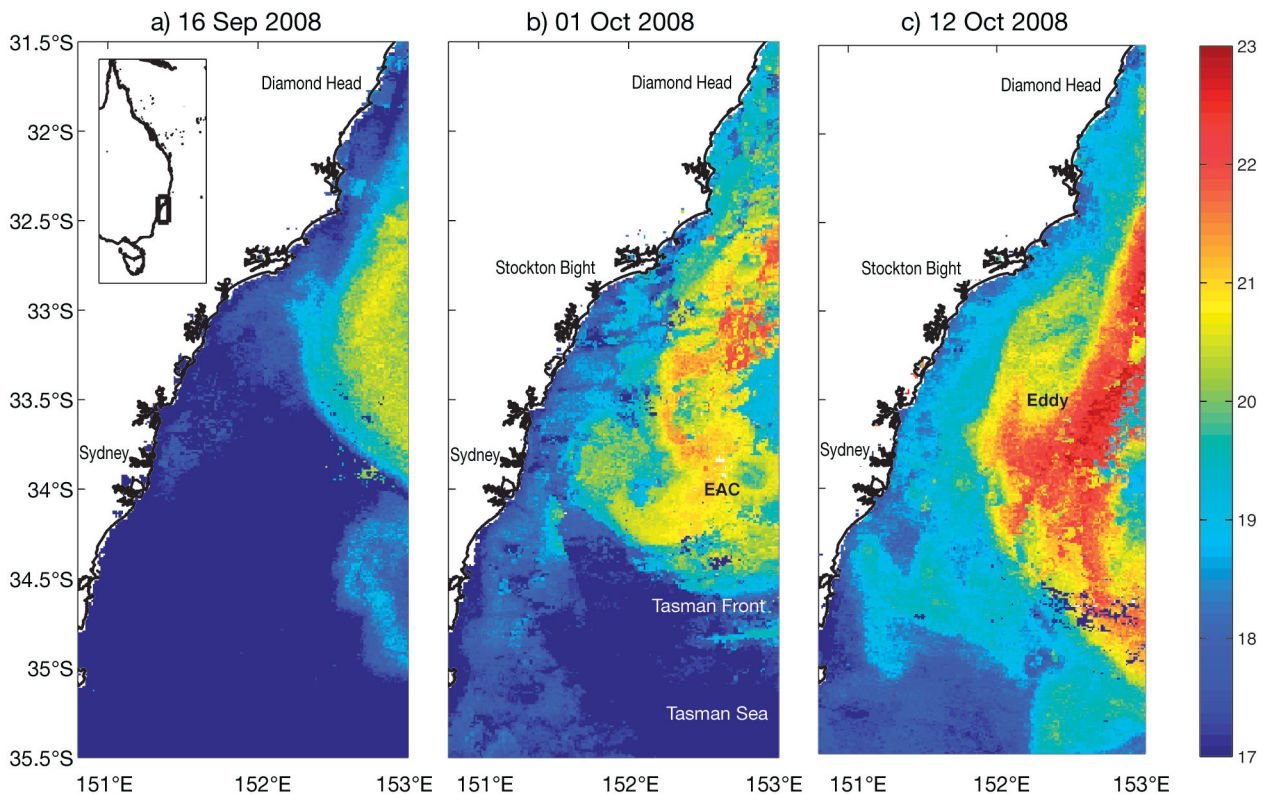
a) 16 Sep 2008

b) 01 Oct 2008

c) 12 Oct 2008

31.5°S
32°S
32.5°S
33°S
33.5°S
34°S
34.5°S
35°S
35.5°S

Diamond Head
Sydney

151°E 152°E 153°E

Diamond Head
Stockton Bight
Sydney
EAC
Tasman Front
Tasman Sea

151°E 152°E 153°E

Diamond Head
Stockton Bight
Sydney
Eddy

151°E 152°E 153°E

23
22
21
20
19
18
17